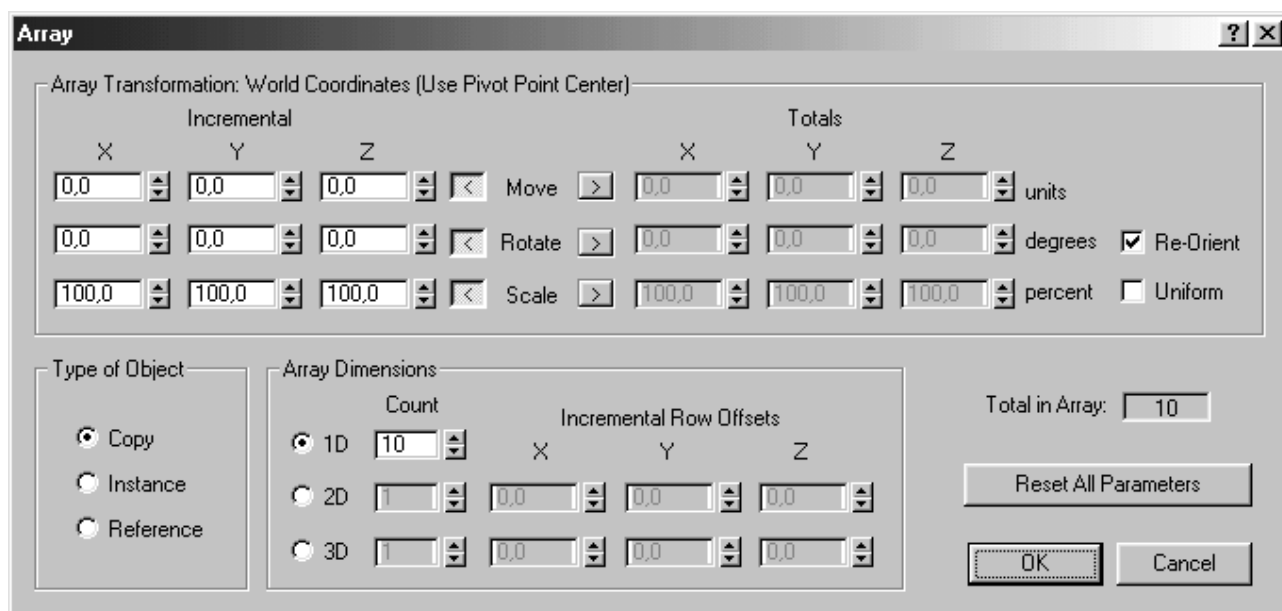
Array

?

Array Transformation: World Coordinates (Use Pivot Point Center)

Incremental

Totals

X Y Z

X Y Z

0,0 0,0 0,0 < Move > 0,0 0,0 0,0 units

0,0 0,0 0,0 < Rotate > 0,0 0,0 0,0 degrees Re-Orient

100,0 100,0 100,0 < Scale > 100,0 100,0 100,0 percent Uniform

Type of Object

Copy

Instance

Reference

Array Dimensions

Count

Incremental Row Offsets

X Y Z

1D 10

2D 1 0,0 0,0 0,0

3D 1 0,0 0,0 0,0

Total in Array: 10

Reset All Parameters

OK

Cancel